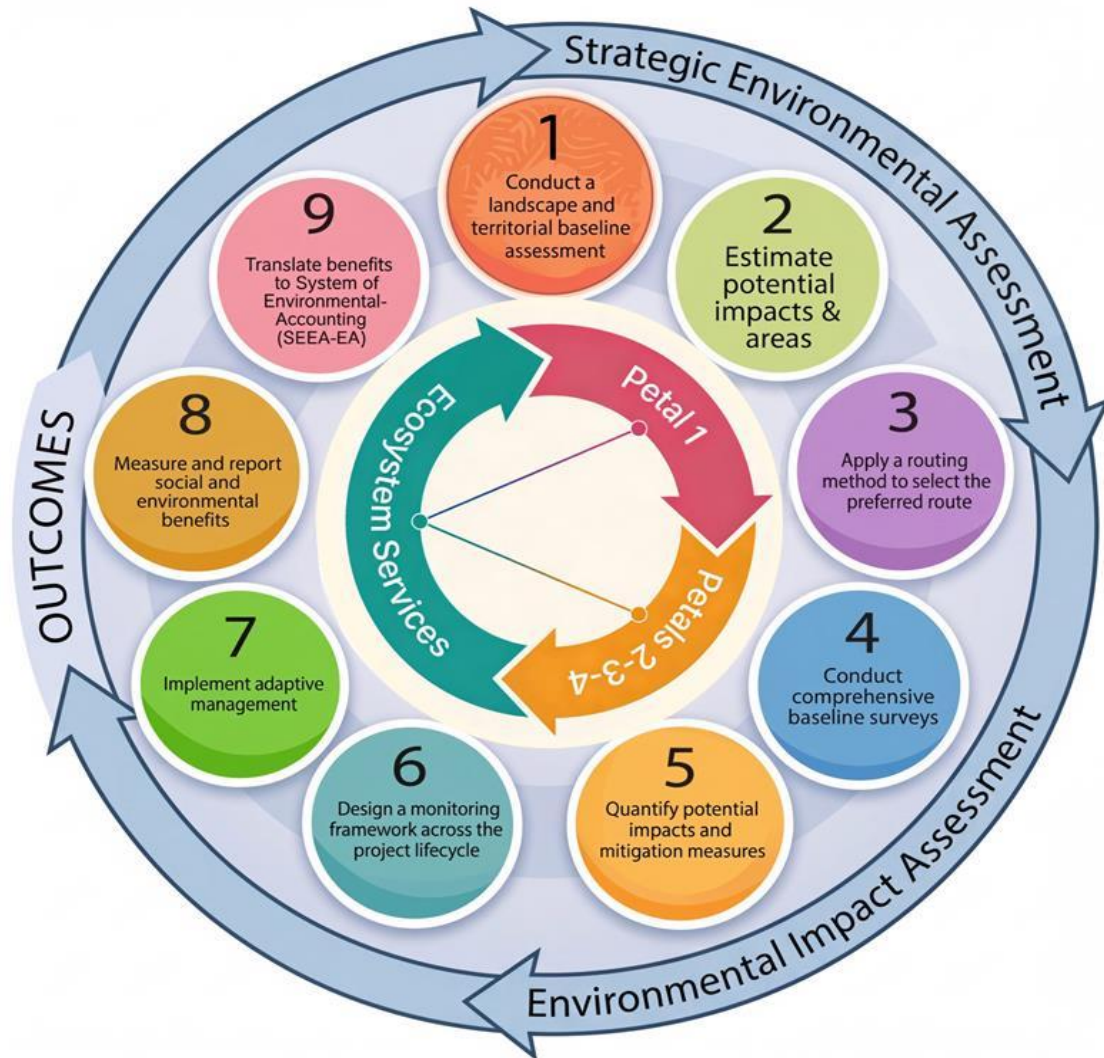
Strategic Environmental Assessment

1
Conduct a landscape and territorial baseline assessment

2
Estimate potential impacts & areas

3
Apply a routing method to select the preferred route

4
Conduct comprehensive baseline surveys

5
Quantify potential impacts and mitigation measures

6
Design a monitoring framework across the project lifecycle

7
Implement adaptive management

8
Measure and report social and environmental benefits

9
Translate benefits to System of Environmental-Accounting (SEEA-EA)

Petal 1

Petals 2-3-4

Ecosystem Services

OUTCOMES

Environmental Impact Assessment